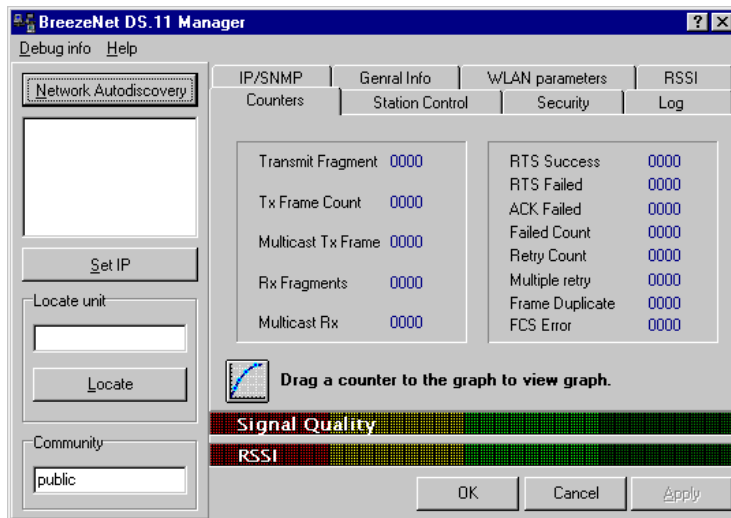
BreezeNet DS.11 Manager ? X

Debug info Help

Network Autodiscovery

Set IP

Locate unit

Locate

Community

public

| IP/SNMP | Genral Info | WLAN parameters | RSSI |
|---|---|---|---|
| Counters | Station Control | Security | Log |

| | |
|---|---|
| Transmit Fragment | 0000 |
| Tx Frame Count | 0000 |
| Multicast Tx Frame | 0000 |
| Rx Fragments | 0000 |
| Multicast Rx | 0000 |

| | |
|---|---|
| RTS Success | 0000 |
| RTS Failed | 0000 |
| ACK Failed | 0000 |
| Failed Count | 0000 |
| Retry Count | 0000 |
| Multiple retry | 0000 |
| Frame Duplicate | 0000 |
| FCS Error | 0000 |

Drag a counter to the graph to view graph.

Signal Quality

RSSI

OK Cancel Apply